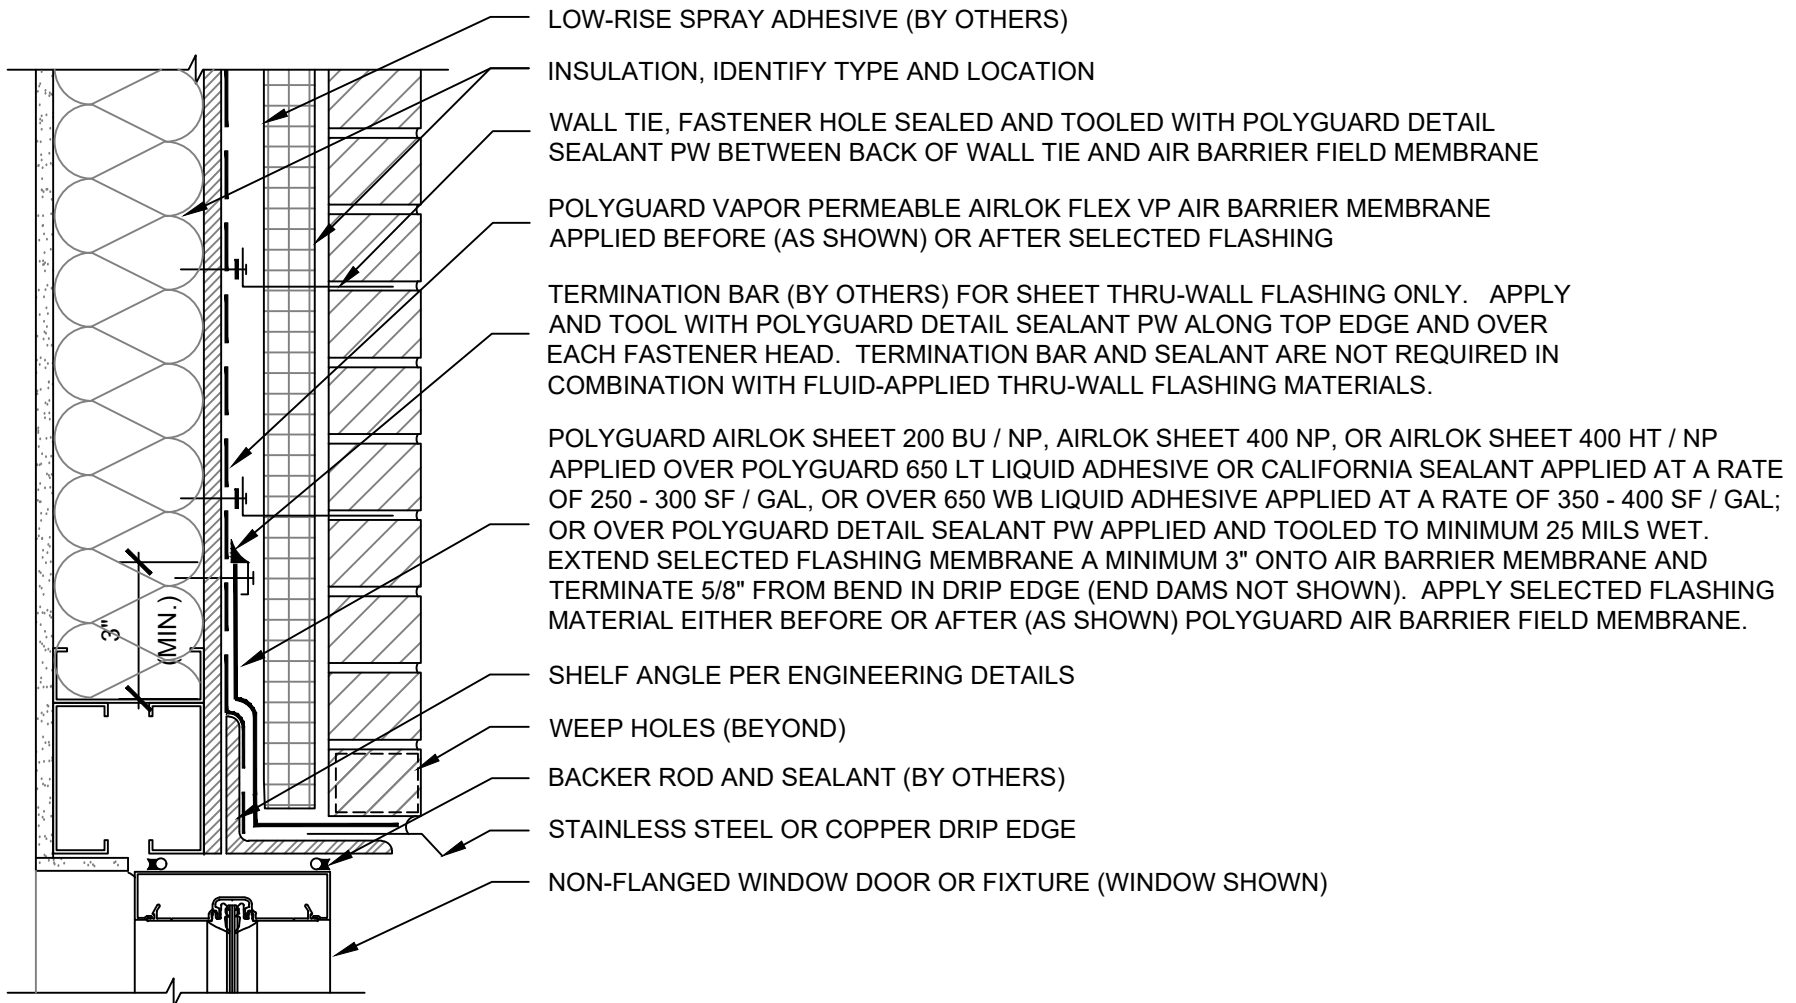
LOW-RISE SPRAY ADHESIVE (BY OTHERS)

INSULATION, IDENTIFY TYPE AND LOCATION

WALL TIE, FASTENER HOLE SEALED AND TOOLED WITH POLYGUARD DETAIL SEALANT PW BETWEEN BACK OF WALL TIE AND AIR BARRIER FIELD MEMBRANE

POLYGUARD VAPOR PERMEABLE AIRLOK FLEX VP AIR BARRIER MEMBRANE APPLIED BEFORE (AS SHOWN) OR AFTER SELECTED FLASHING

TERMINATION BAR (BY OTHERS) FOR SHEET THRU-WALL FLASHING ONLY. APPLY AND TOOL WITH POLYGUARD DETAIL SEALANT PW ALONG TOP EDGE AND OVER EACH FASTENER HEAD. TERMINATION BAR AND SEALANT ARE NOT REQUIRED IN COMBINATION WITH FLUID-APPLIED THRU-WALL FLASHING MATERIALS.

POLYGUARD AIRLOK SHEET 200 BU / NP, AIRLOK SHEET 400 NP, OR AIRLOK SHEET 400 HT / NP APPLIED OVER POLYGUARD 650 LT LIQUID ADHESIVE OR CALIFORNIA SEALANT APPLIED AT A RATE OF 250 - 300 SF / GAL, OR OVER 650 WB LIQUID ADHESIVE APPLIED AT A RATE OF 350 - 400 SF / GAL; OR OVER POLYGUARD DETAIL SEALANT PW APPLIED AND TOOLED TO MINIMUM 25 MILS WET. EXTEND SELECTED FLASHING MEMBRANE A MINIMUM 3" ONTO AIR BARRIER MEMBRANE AND TERMINATE 5/8" FROM BEND IN DRIP EDGE (END DAMS NOT SHOWN). APPLY SELECTED FLASHING MATERIAL EITHER BEFORE OR AFTER (AS SHOWN) POLYGUARD AIR BARRIER FIELD MEMBRANE.

SHELF ANGLE PER ENGINEERING DETAILS

WEEP HOLES (BEYOND)

BACKER ROD AND SEALANT (BY OTHERS)

STAINLESS STEEL OR COPPER DRIP EDGE

NON-FLANGED WINDOW DOOR OR FIXTURE (WINDOW SHOWN)

3" (MIN.)